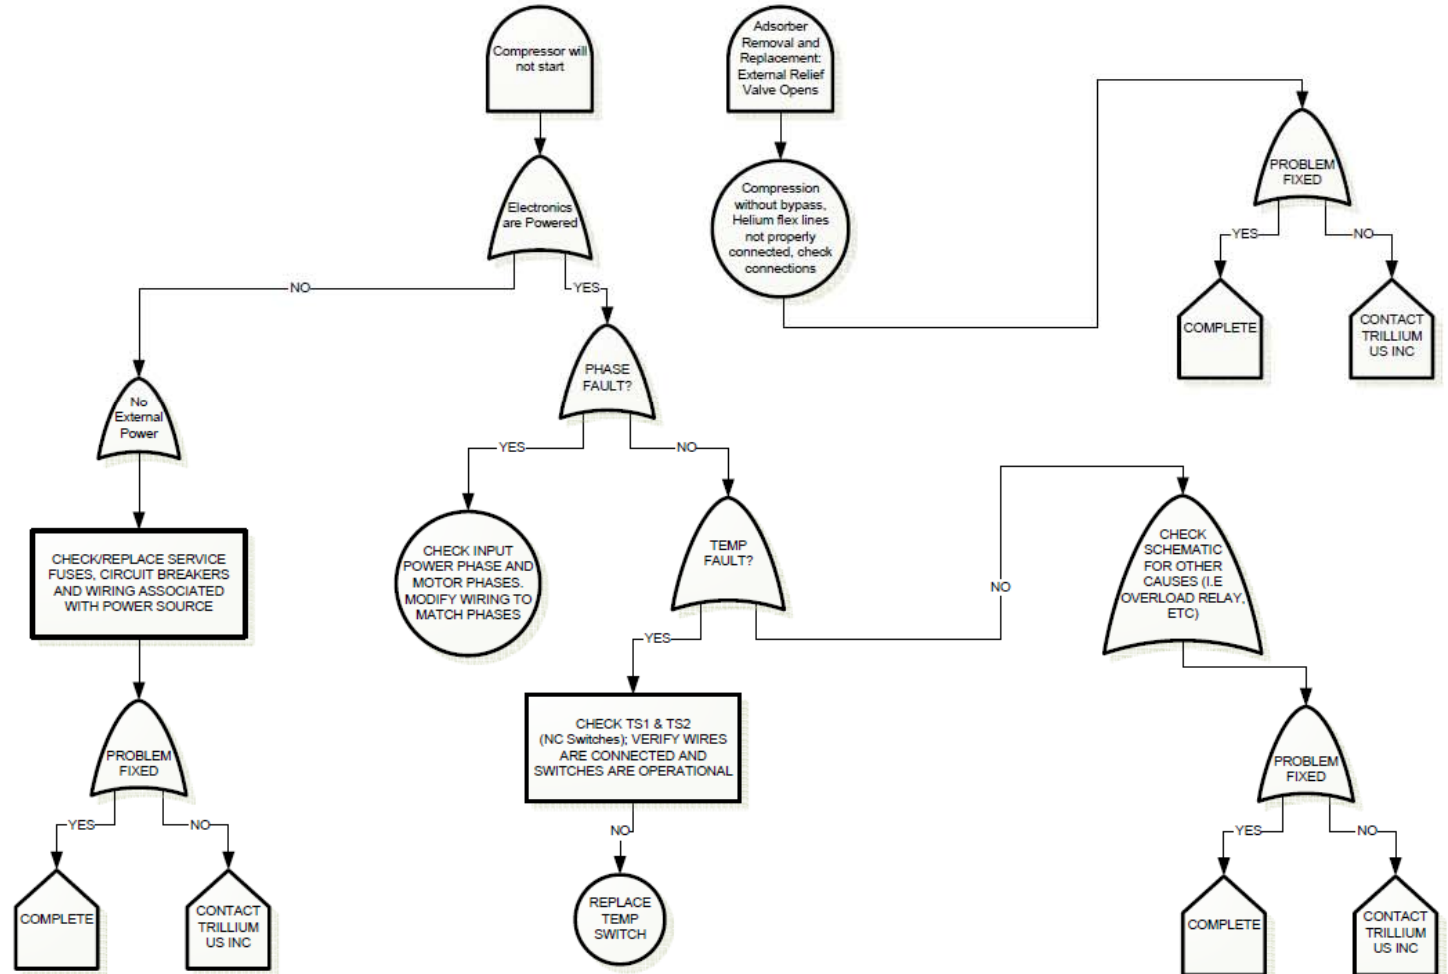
Compressor will not start

Adsorber Removal and Replacement: External Relief Valve Opens

Electronics are Powered

Compression without bypass, Helium flex lines not properly connected, check connections

PROBLEM FIXED

YES

NO

COMPLETE

CONTACT TRILLIUM US INC

NO

YES

No External Power

PHASE FAULT?

YES

NO

CHECK/REPLACE SERVICE FUSES, CIRCUIT BREAKERS AND WIRING ASSOCIATED WITH POWER SOURCE

CHECK INPUT POWER PHASE AND MOTOR PHASES. MODIFY WIRING TO MATCH PHASES

TEMP FAULT?

NO

CHECK SCHEMATIC FOR OTHER CAUSES (I.E OVERLOAD RELAY, ETC)

YES

PROBLEM FIXED

CHECK TS1 & TS2 (NC Switches); VERIFY WIRES ARE CONNECTED AND SWITCHES ARE OPERATIONAL

PROBLEM FIXED

YES

NO

NO

YES

NO

COMPLETE

CONTACT TRILLIUM US INC

REPLACE TEMP SWITCH

COMPLETE

CONTACT TRILLIUM US INC